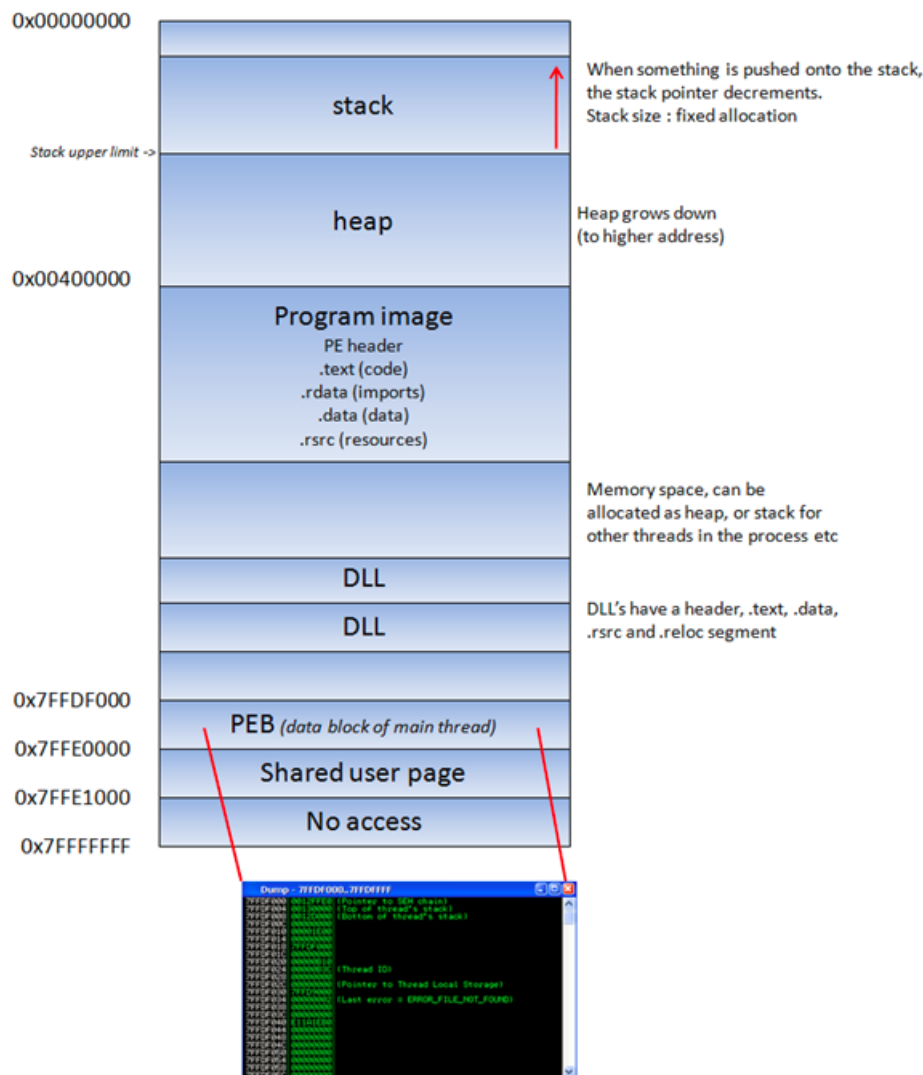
0x00000000

stack

When something is pushed onto the stack, the stack pointer decrements.
Stack size : fixed allocation

Stack upper limit ->

heap

Heap grows down
(to higher address)

0x00400000

Program image
PE header
.text (code)
.rdata (imports)
.data (data)
.rsrc (resources)

Memory space, can be allocated as heap, or stack for other threads in the process etc

DLL

DLL

DLL's have a header, .text, .data, .rsrc and .reloc segment

0x7FFDF000

PEB (data block of main thread)

0x7FFE0000

Shared user page

0x7FFE1000

No access

0x7FFFFFFF

Dump - 7FFDF000..7FFDFFFF

(Pointer to SEH chain)
(Top of thread's stack)
(Bottom of thread's stack)
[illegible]
(Thread ID)
(Pointer to Thread Local Storage)
(Last error = ERROR_FILE_NOT_FOUND)
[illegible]